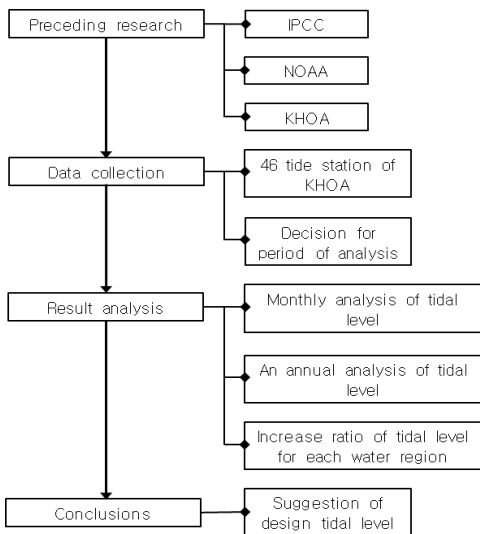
Preceding research

IPCC

NOAA

KHOA

Data collection

46 tide station of KHOA

Decision for period of analysis

Result analysis

Monthly analysis of tidal level

An annual analysis of tidal level

Increase ratio of tidal level for each water region

Conclusions

Suggestion of design tidal level